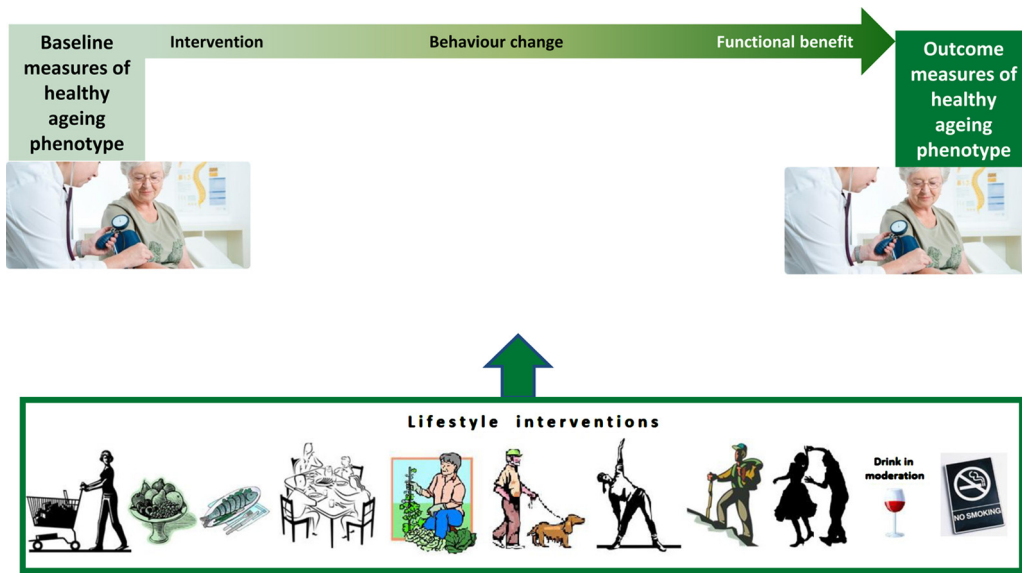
Baseline measures of healthy ageing phenotype

Intervention

Behaviour change

Functional benefit

Outcome measures of healthy ageing phenotype

Lifestyle interventions

Drink in moderation

NO SMOKING